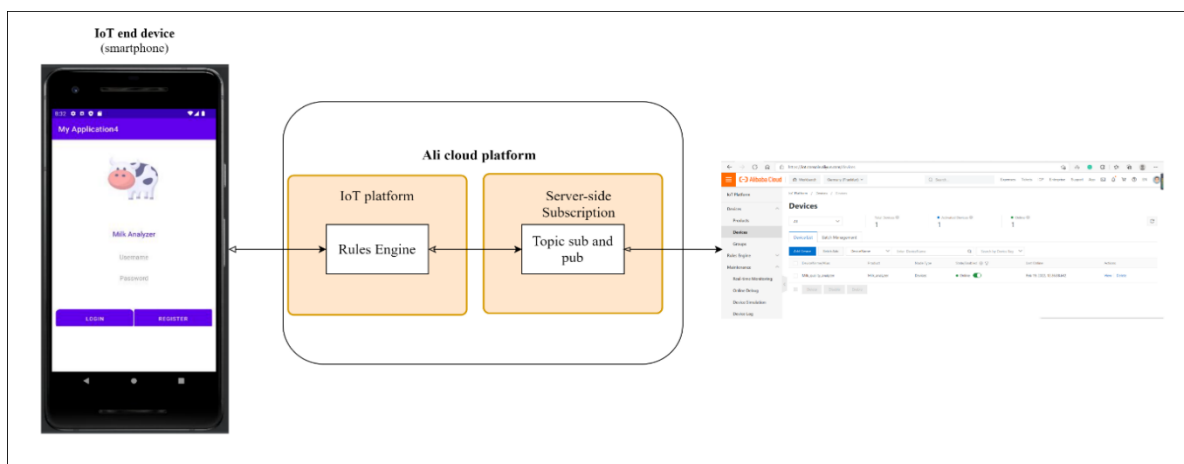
IoT end device
(smartphone)

8:32

My Application4

Milk Analyzer

Username

Password

LOGIN

REGISTER

Ali cloud platform

IoT platform

Rules Engine

Server-side Subscription

Topic sub and pub

Alibaba Cloud

IoT Platform

Devices

Products

Devices

Groups

Rules Engine

Maintenance

Devices

Device List

Batch Management

1

1

1

Online

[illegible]